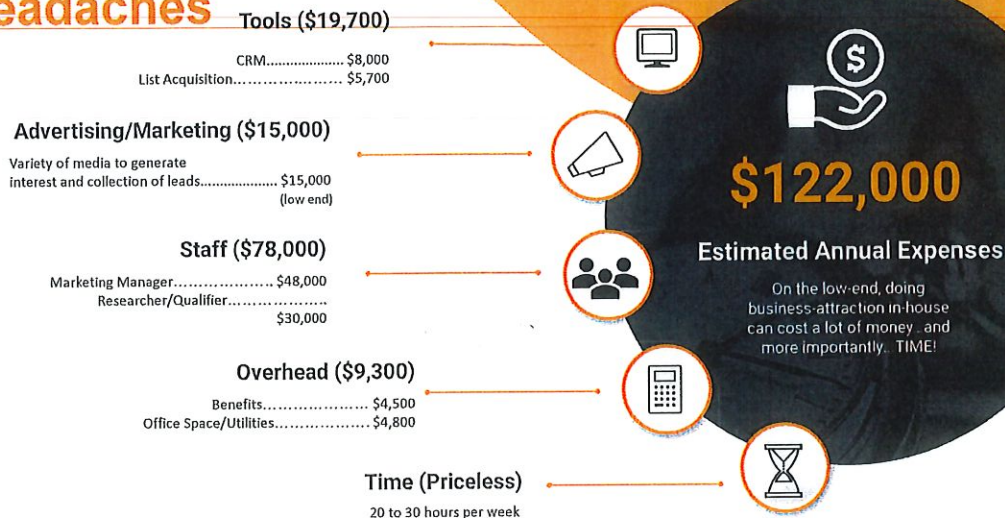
eadaches

Tools ($19,700)

CRM.................... $8,000
List Acquisition..................... $5,700

Advertising/Marketing ($15,000)

Variety of media to generate interest and collection of leads.................. $15,000 (low end)

Staff ($78,000)

Marketing Manager.................... $48,000
Researcher/Qualifier.................... $30,000

Overhead ($9,300)

Benefits.................... $4,500
Office Space/Utilities.................. $4,800

Time (Priceless)

20 to 30 hours per week

$122,000

Estimated Annual Expenses

On the low-end, doing business-attraction in-house can cost a lot of money...and more importantly... TIME!